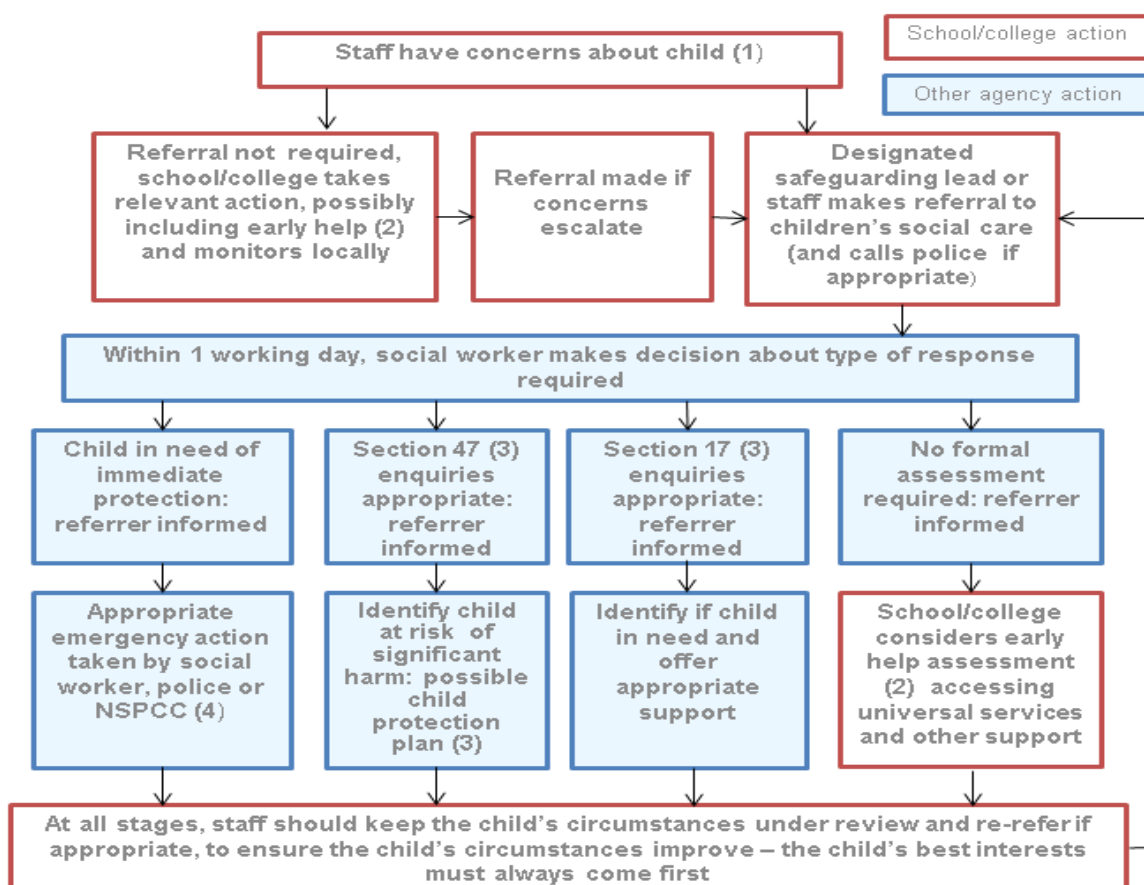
School/college action

Other agency action

Staff have concerns about child (1)

Referral not required, school/college takes relevant action, possibly including early help (2) and monitors locally

Referral made if concerns escalate

Designated safeguarding lead or staff makes referral to children's social care (and calls police if appropriate)

Within 1 working day, social worker makes decision about type of response required

Child in need of immediate protection: referrer informed

Section 47 (3) enquiries appropriate: referrer informed

Section 17 (3) enquiries appropriate: referrer informed

No formal assessment required: referrer informed

Appropriate emergency action taken by social worker, police or NSPCC (4)

Identify child at risk of significant harm: possible child protection plan (3)

Identify if child in need and offer appropriate support

School/college considers early help assessment (2) accessing universal services and other support

At all stages, staff should keep the child's circumstances under review and re-refer if appropriate, to ensure the child's circumstances improve – the child's best interests must always come first